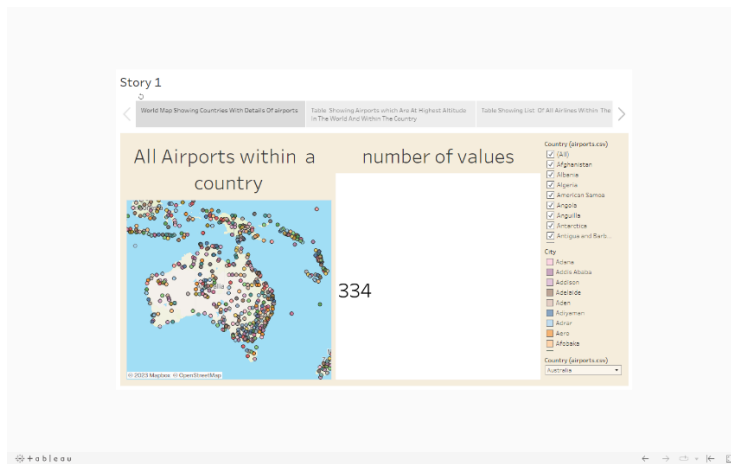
Story 1

World Map Showing Countries With Details Of airports

Table Showing Airports which Are At Highest Altitude In The World And Within The Country

Table Showing List Of All Airlines Within The

All Airports within a country

number of values

334

© 2023 Mapbox © OpenStreetMap

Country (airports.csv)
(All)
Afghanistan
Albania
Algeria
American Samoa
Angola
Anguilla
Antarctica
Antigua and Barb...

City
Adana
Addis Ababa
Addison
Adelaide
Aden
Adiyaman
Adrar
Aero
Afobaka

Country (airports.csv)
Australia

+ableau